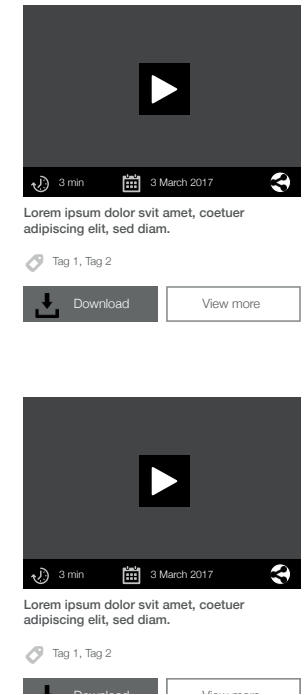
3 min 3 March 2017

Lorem ipsum dolor svit amet, coetuer adipiscing elit, sed diam.

Tag 1, Tag 2

Download View more

3 min 3 March 2017

Lorem ipsum dolor svit amet, coetuer adipiscing elit, sed diam.

Tag 1, Tag 2

Download View more